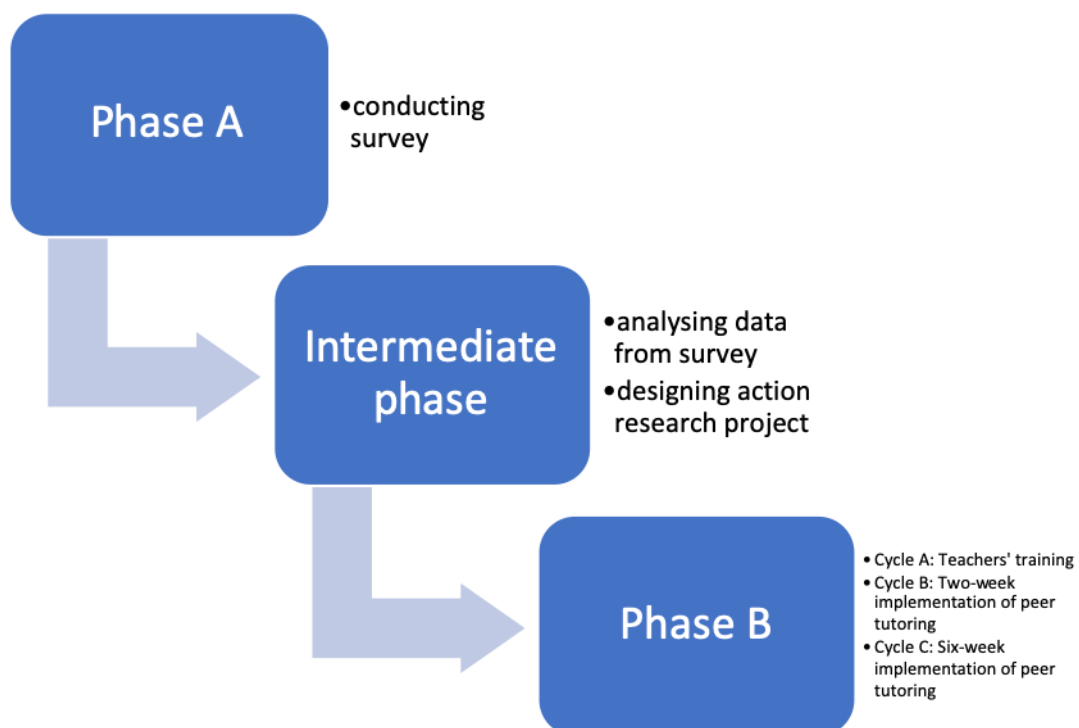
Phase A

• conducting survey

Intermediate phase

• analysing data from survey
• designing action research project

Phase B

• Cycle A: Teachers' training
• Cycle B: Two-week implementation of peer tutoring
• Cycle C: Six-week implementation of peer tutoring